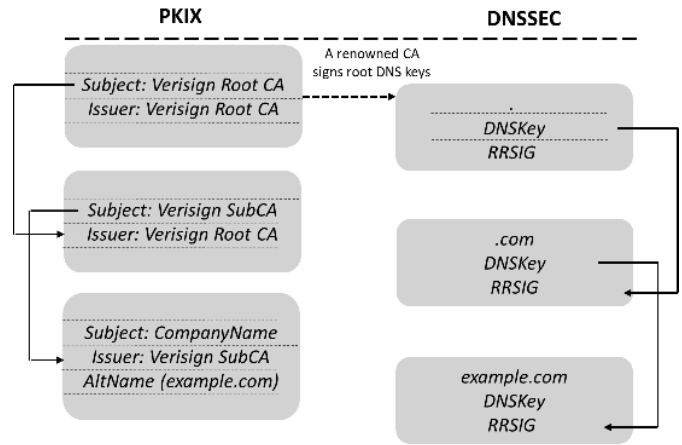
PKIX

DNSSEC

A renowned CA signs root DNS keys

Subject: Verisign Root CA
Issuer: Verisign Root CA

.
DNSKey
RRSIG

Subject: Verisign SubCA
Issuer: Verisign Root CA

.com
DNSKey
RRSIG

Subject: CompanyName
Issuer: Verisign SubCA
AltName (example.com)

example.com
DNSKey
RRSIG